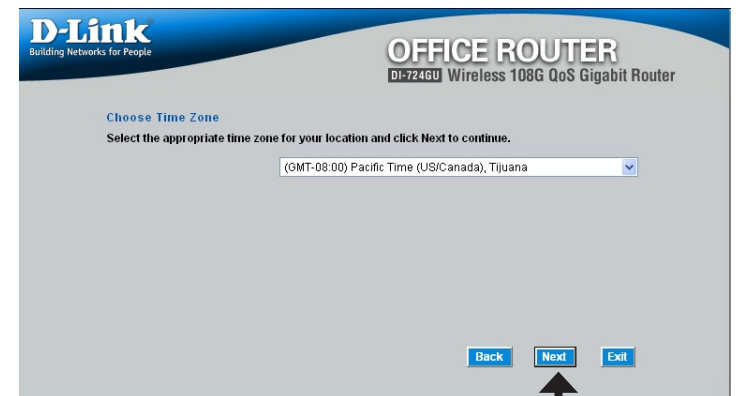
D-Link
Building Networks for People

OFFICE ROUTER
DI-724GU Wireless 108G QoS Gigabit Router

Choose Time Zone

Select the appropriate time zone for your location and click Next to continue.

(GMT-08:00) Pacific Time (US/Canada), Tijuana

Back Next Exit